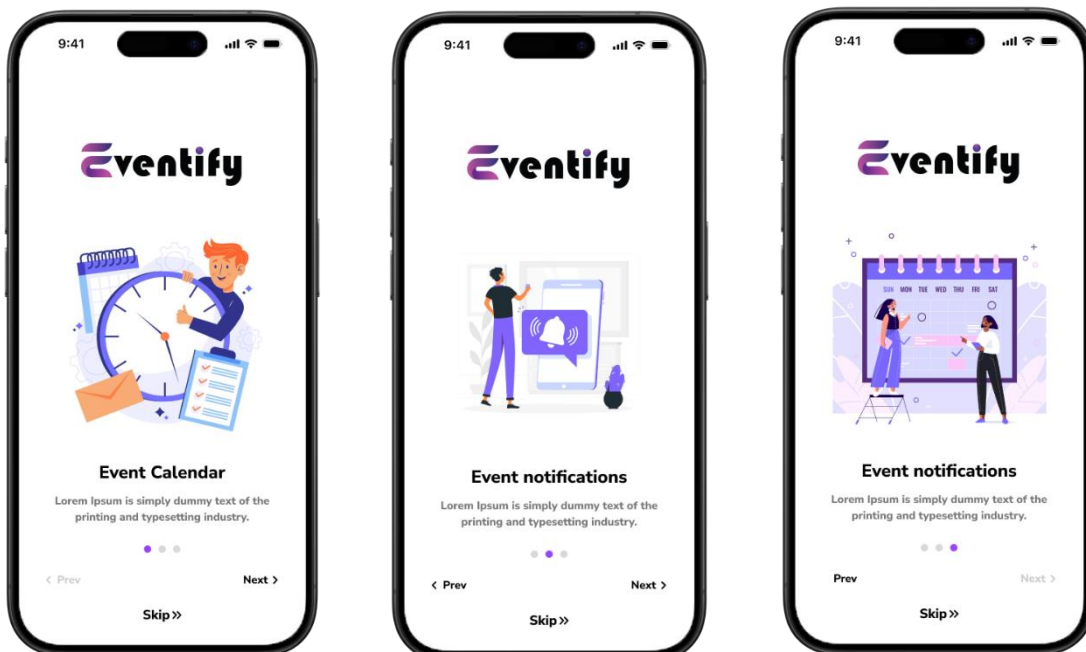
9:41

Eventify

Event Calendar

Lorem Ipsum is simply dummy text of the printing and typesetting industry.

< Prev

Next >

Skip »

9:41

Eventify

Event notifications

Lorem Ipsum is simply dummy text of the printing and typesetting industry.

< Prev

Next >

Skip »

9:41

Eventify

SUN MON TUE WED THU FRI SAT

Event notifications

Lorem Ipsum is simply dummy text of the printing and typesetting industry.

Prev

Next >

Skip »